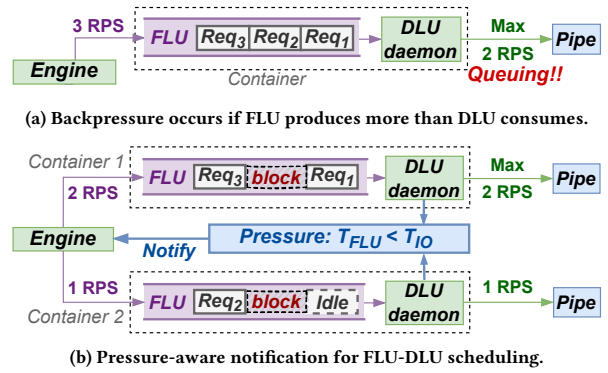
3 RPS

Engine

FLU $Req_3$ $Req_2$ $Req_1$

DLU daemon

Container

Max 2 RPS

Pipe

Queuing!!

(a) Backpressure occurs if FLU produces more than DLU consumes.

Container 1

2 RPS

FLU $Req_3$ block $Req_1$

DLU daemon

Max 2 RPS

Pipe

Engine

Notify

Pressure: $T_{FLU} < T_{IO}$

1 RPS

FLU $Req_2$ block Idle

DLU daemon

1 RPS

Pipe

Container 2

(b) Pressure-aware notification for FLU-DLU scheduling.